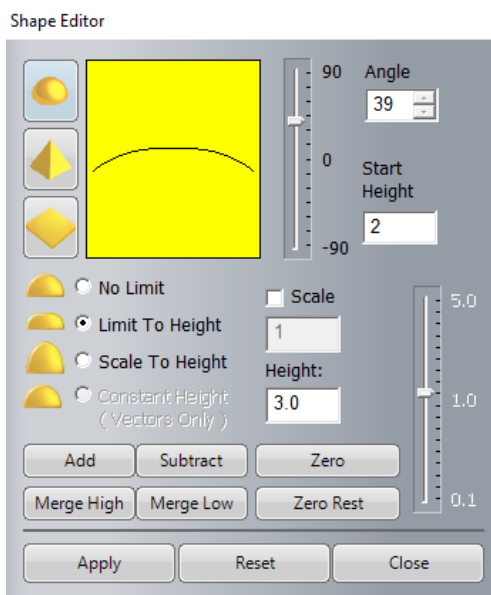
Shape Editor

90

0

-90

Angle

39

Start Height

2

No Limit

Limit To Height

Scale To Height

Constant Height ( Vectors Only )

Scale

1

Height:

3.0

5.0

1.0

0.1

Add

Subtract

Zero

Merge High

Merge Low

Zero Rest

Apply

Reset

Close